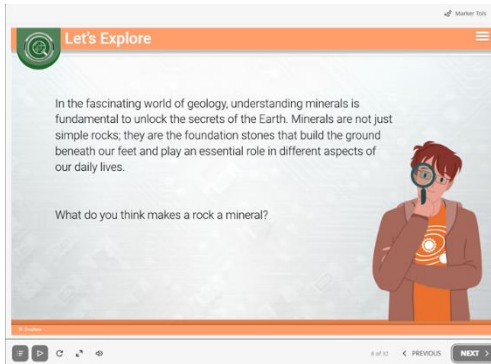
Marker Tols

Let's Explore

In the fascinating world of geology, understanding minerals is fundamental to unlock the secrets of the Earth. Minerals are not just simple rocks; they are the foundation stones that build the ground beneath our feet and play an essential role in different aspects of our daily lives.

What do you think makes a rock a mineral?

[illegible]

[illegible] of 32 < PREVIOUS NEXT >